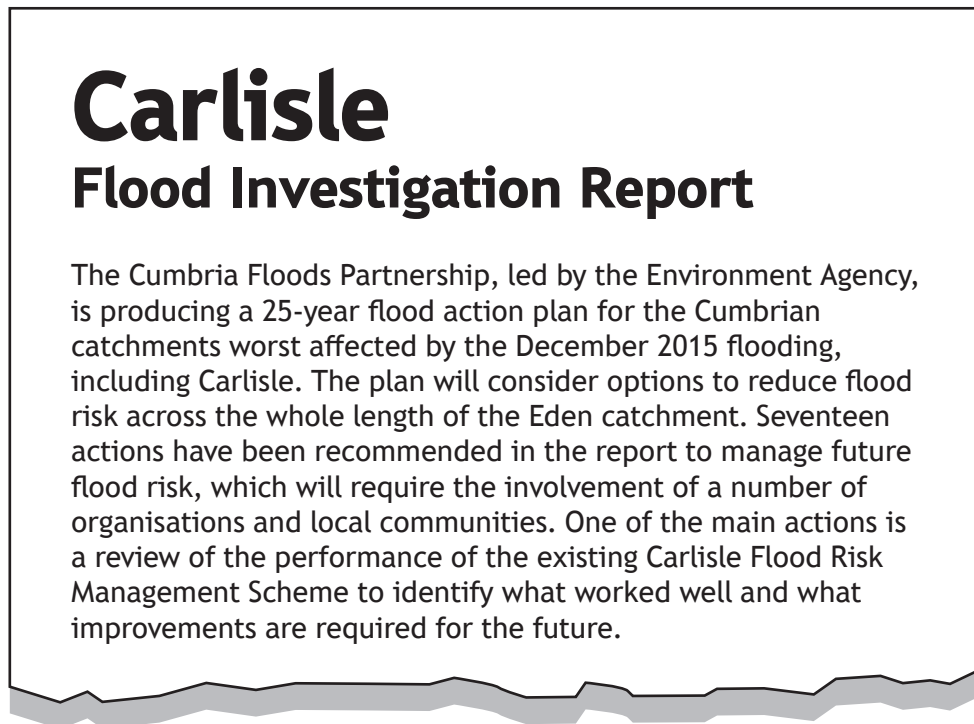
Carlisle
Flood Investigation Report

The Cumbria Floods Partnership, led by the Environment Agency, is producing a 25-year flood action plan for the Cumbrian catchments worst affected by the December 2015 flooding, including Carlisle. The plan will consider options to reduce flood risk across the whole length of the Eden catchment. Seventeen actions have been recommended in the report to manage future flood risk, which will require the involvement of a number of organisations and local communities. One of the main actions is a review of the performance of the existing Carlisle Flood Risk Management Scheme to identify what worked well and what improvements are required for the future.